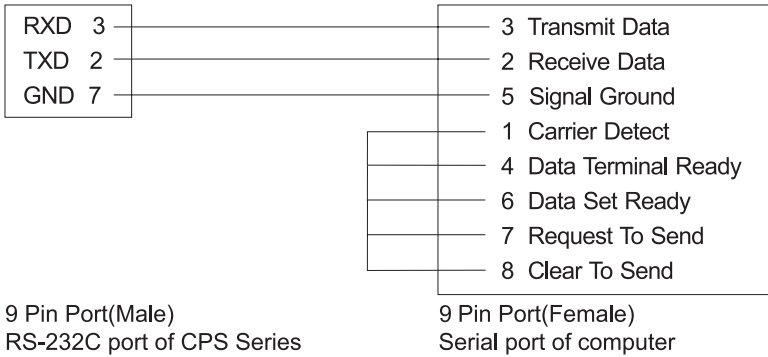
RXD 3
TXD 2
GND 7

3 Transmit Data
2 Receive Data
5 Signal Ground
1 Carrier Detect
4 Data Terminal Ready
6 Data Set Ready
7 Request To Send
8 Clear To Send

9 Pin Port(Male)
RS-232C port of CPS Series

9 Pin Port(Female)
Serial port of computer